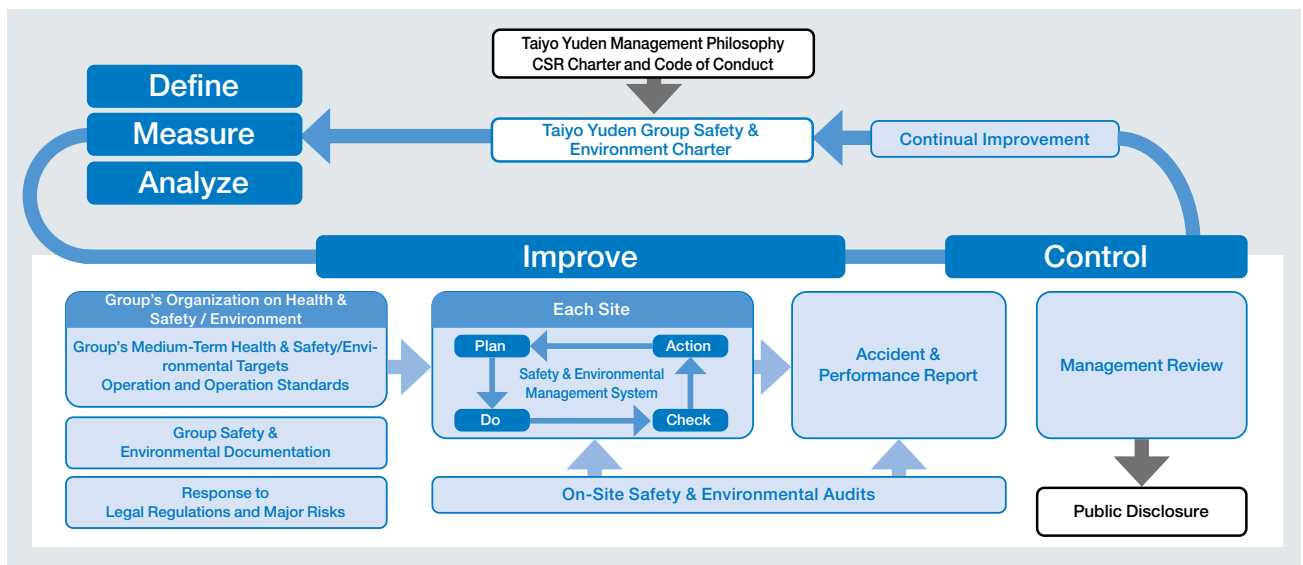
Taiyo Yuden Management Philosophy
CSR Charter and Code of Conduct

Define

Measure

Analyze

Taiyo Yuden Group Safety & Environment Charter

Continual Improvement

Improve

Control

Group's Organization on Health & Safety / Environment

Group's Medium-Term Health & Safety/Environmental Targets
Operation and Operation Standards

Group Safety & Environmental Documentation

Response to Legal Regulations and Major Risks

Each Site

Plan

Action

Safety & Environmental Management System

Do

Check

On-Site Safety & Environmental Audits

Accident & Performance Report

Management Review

Public Disclosure